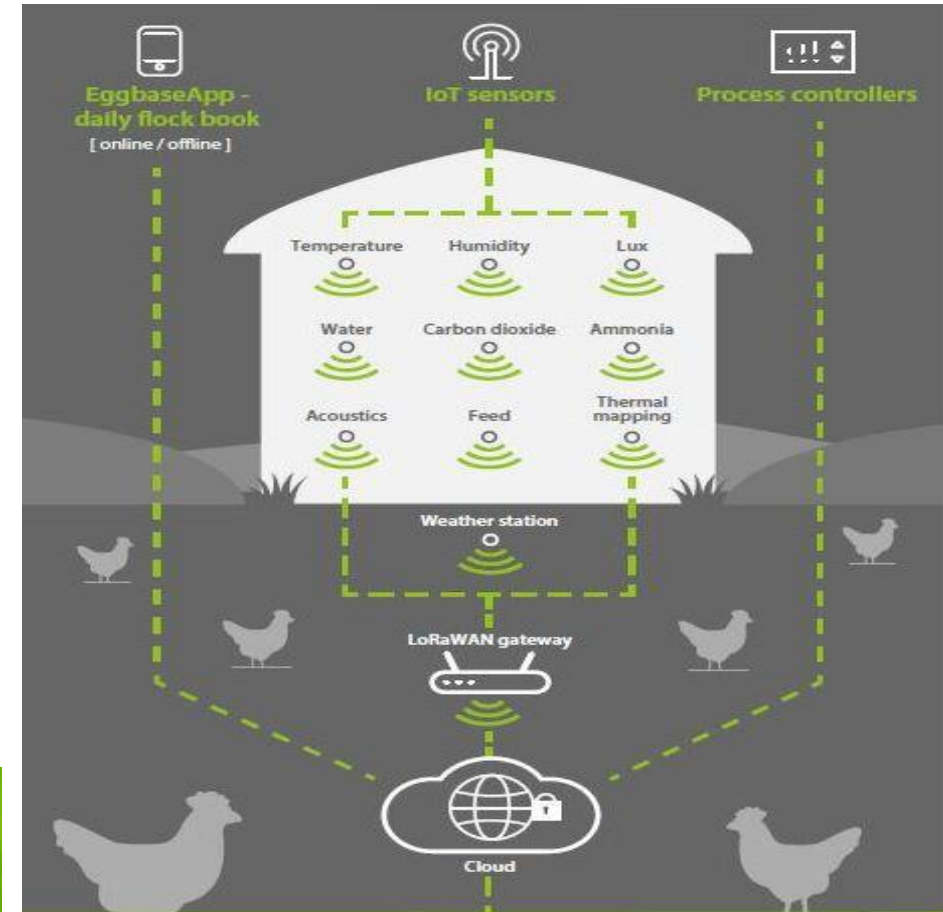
EggbaseApp - daily flock book
[ online / offline ]

IoT sensors

Process controllers

Temperature

Humidity

Lux

Water

Carbon dioxide

Ammonia

Acoustics

Feed

Thermal mapping

Weather station

LoRaWAN gateway

Cloud